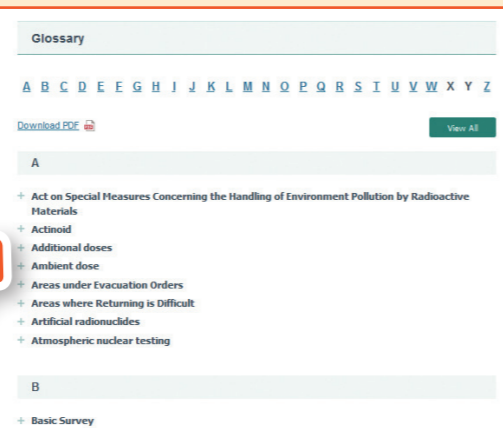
Glossary

A B C D E F G H I J K L M N O P Q R S T U V W X Y Z

Download PDF

View All

A

+ Act on Special Measures Concerning the Handling of Environment Pollution by Radioactive Materials
+ Actinoid
+ Additional doses
+ Ambient dose
+ Areas under Evacuation Orders
+ Areas where Returning is Difficult
+ Artificial radionuclides
+ Atmospheric nuclear testing

B

+ Basic Survey